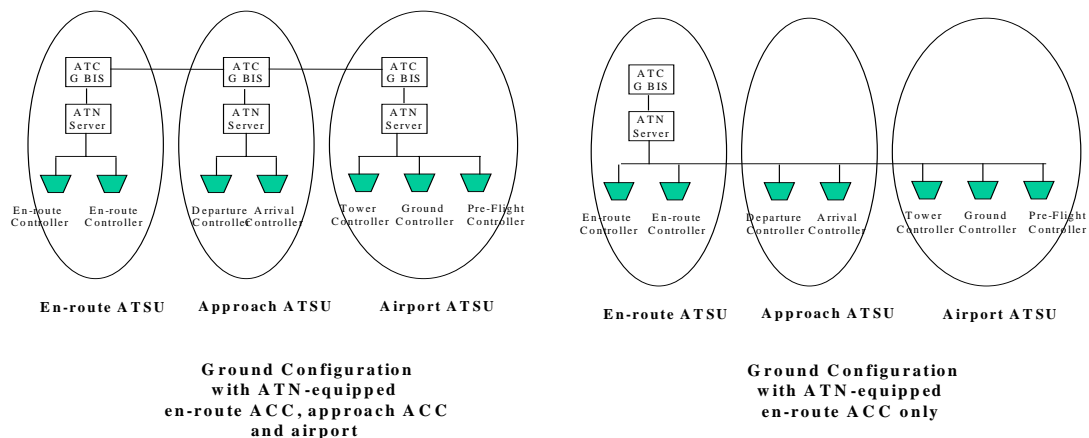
ATC G BIS

ATN Server

En-route Controller

En-route Controller

ATC G BIS

ATN Server

Departure Controller

Arrival Controller

ATC G BIS

ATN Server

Tower Controller

Ground Controller

Pre-Flight Controller

En-route ATSU

Approach ATSU

Airport ATSU

Ground Configuration with ATN-equipped en-route ACC, approach ACC and airport

ATC G BIS

ATN Server

En-route Controller

En-route Controller

Departure Controller

Arrival Controller

Tower Controller

Ground Controller

Pre-Flight Controller

En-route ATSU

Approach ATSU

Airport ATSU

Ground Configuration with ATN-equipped en-route ACC only